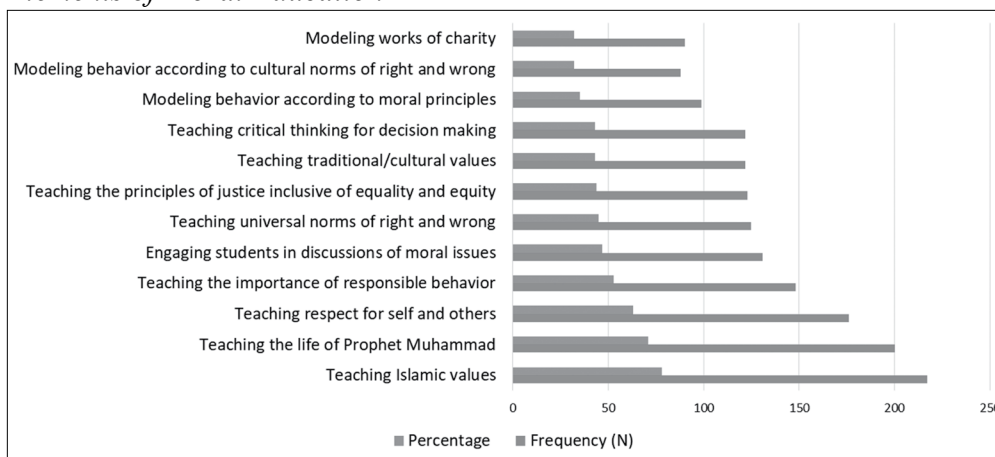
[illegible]

Modeling works of charity

Modeling behavior according to cultural norms of right and wrong

Modeling behavior according to moral principles

Teaching critical thinking for decision making

Teaching traditional/cultural values

Teaching the principles of justice inclusive of equality and equity

Teaching universal norms of right and wrong

Engaging students in discussions of moral issues

Teaching the importance of responsible behavior

Teaching respect for self and others

Teaching the life of Prophet Muhammad

Teaching Islamic values

0 50 100 150 200 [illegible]

Percentage Frequency (N)